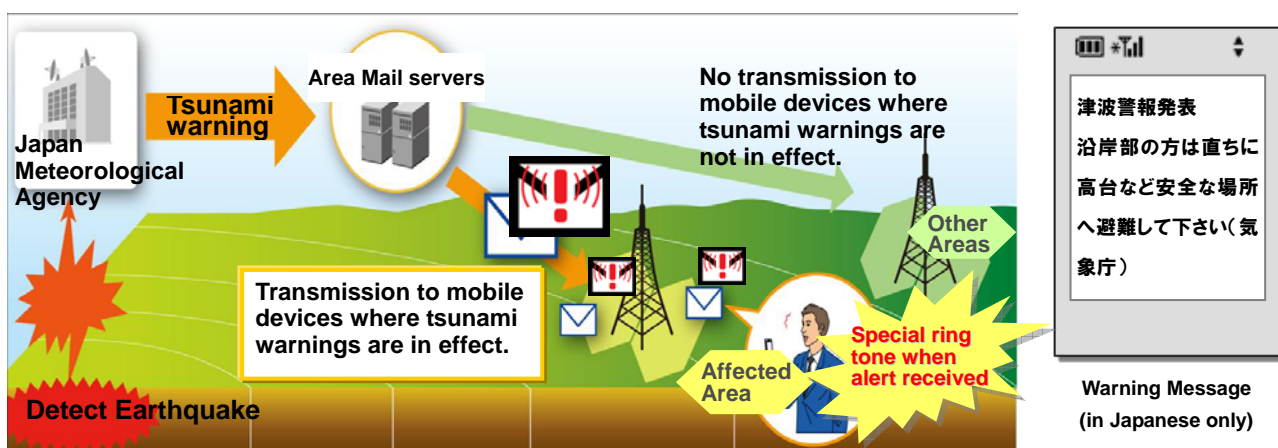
Japan Meteorological Agency

Tsunami warning

Area Mail servers

No transmission to mobile devices where tsunami warnings are not in effect.

Other Areas

Transmission to mobile devices where tsunami warnings are in effect.

Affected Area

Special ring tone when alert received

Detect Earthquake

津波警報発表
沿岸部の方は直ちに
高台など安全な場所
へ避難して下さい（気
象庁）

Warning Message
(in Japanese only)